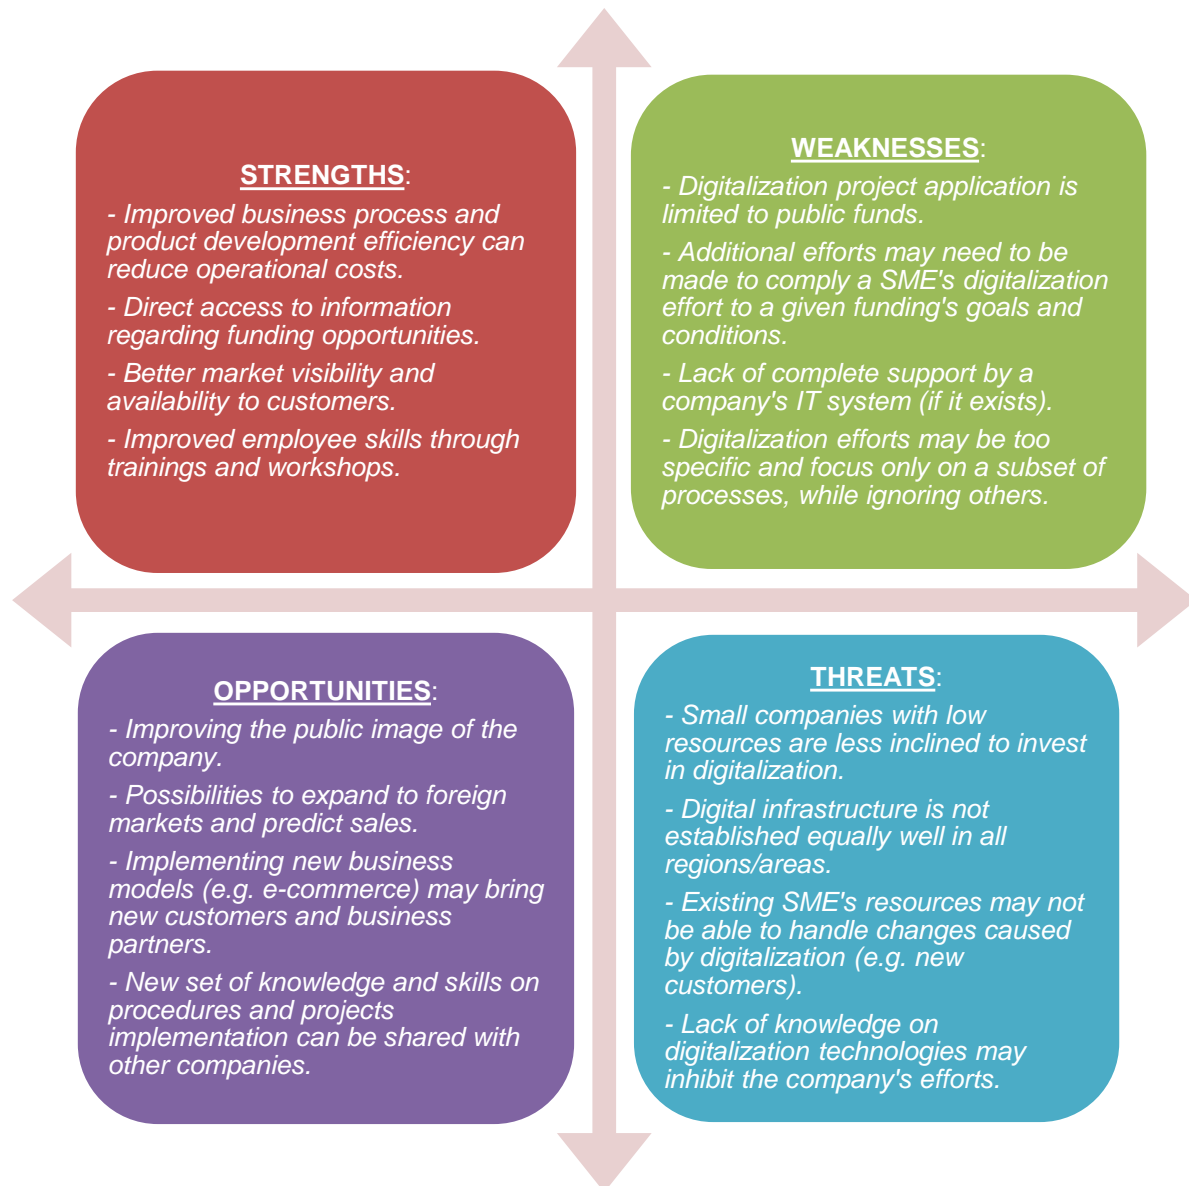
STRENGTHS:

- Improved business process and product development efficiency can reduce operational costs.

- Direct access to information regarding funding opportunities.

- Better market visibility and availability to customers.

- Improved employee skills through trainings and workshops.

WEAKNESSES:

- Digitalization project application is limited to public funds.

- Additional efforts may need to be made to comply a SME's digitalization effort to a given funding's goals and conditions.

- Lack of complete support by a company's IT system (if it exists).

- Digitalization efforts may be too specific and focus only on a subset of processes, while ignoring others.

OPPORTUNITIES:

- Improving the public image of the company.

- Possibilities to expand to foreign markets and predict sales.

- Implementing new business models (e.g. e-commerce) may bring new customers and business partners.

- New set of knowledge and skills on procedures and projects implementation can be shared with other companies.

THREATS:

- Small companies with low resources are less inclined to invest in digitalization.

- Digital infrastructure is not established equally well in all regions/areas.

- Existing SME's resources may not be able to handle changes caused by digitalization (e.g. new customers).

- Lack of knowledge on digitalization technologies may inhibit the company's efforts.